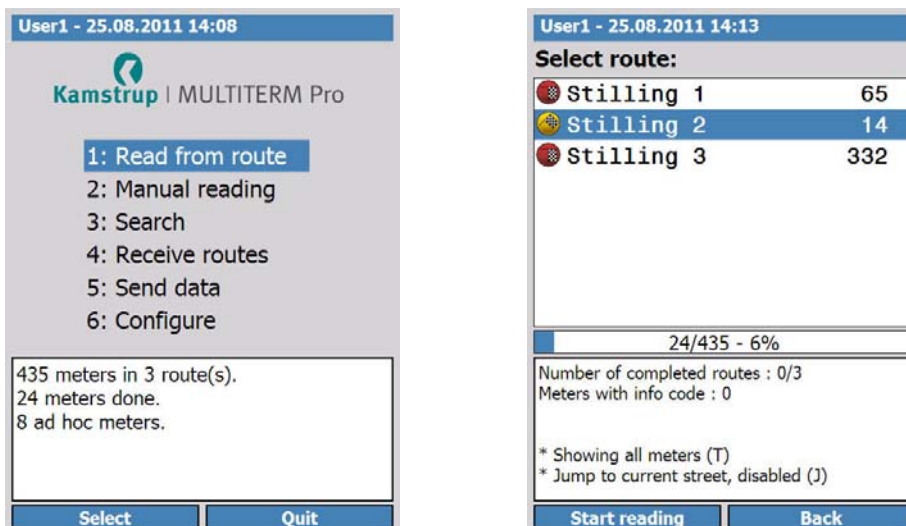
User1 - 25.08.2011 14:08

Kamstrup | MULTITERM Pro

1: Read from route
2: Manual reading
3: Search
4: Receive routes
5: Send data
6: Configure

435 meters in 3 route(s).
24 meters done.
8 ad hoc meters.

Select
Quit

User1 - 25.08.2011 14:13

Select route:

| | |
|---|---|
| Stilling 1 | 65 |
| Stilling 2 | 14 |
| Stilling 3 | 332 |

24/435 - 6%

Number of completed routes : 0/3
Meters with info code : 0

* Showing all meters (T)
* Jump to current street, disabled (J)

Start reading
Back